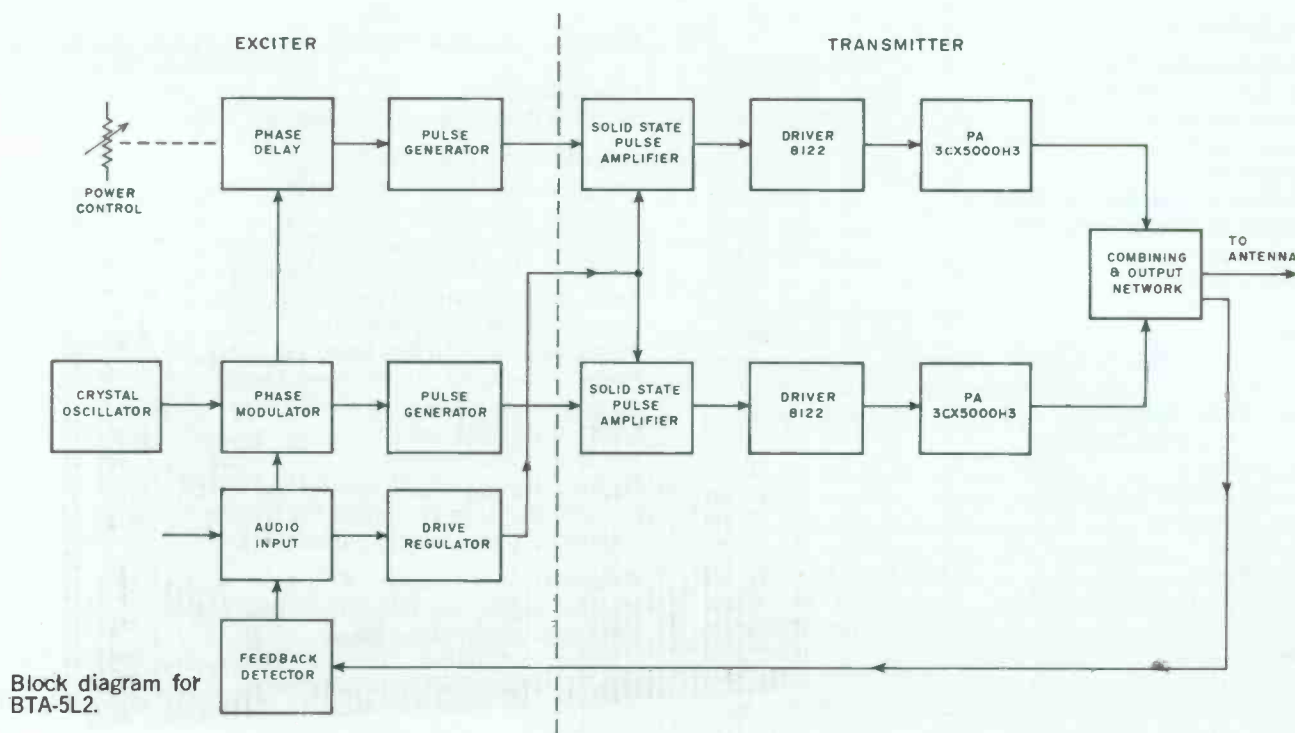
EXCITER

TRANSMITTER

POWER CONTROL

PHASE DELAY

PULSE GENERATOR

SOLID STATE PULSE AMPLIFIER

DRIVER 8122

PA 3CX5000H3

COMBINING & OUTPUT NETWORK

TO ANTENNA

CRYSTAL OSCILLATOR

PHASE MODULATOR

PULSE GENERATOR

SOLID STATE PULSE AMPLIFIER

DRIVER 8122

PA 3CX5000H3

AUDIO INPUT

DRIVE REGULATOR

FEEDBACK DETECTOR

Block diagram for BTA-5L2.